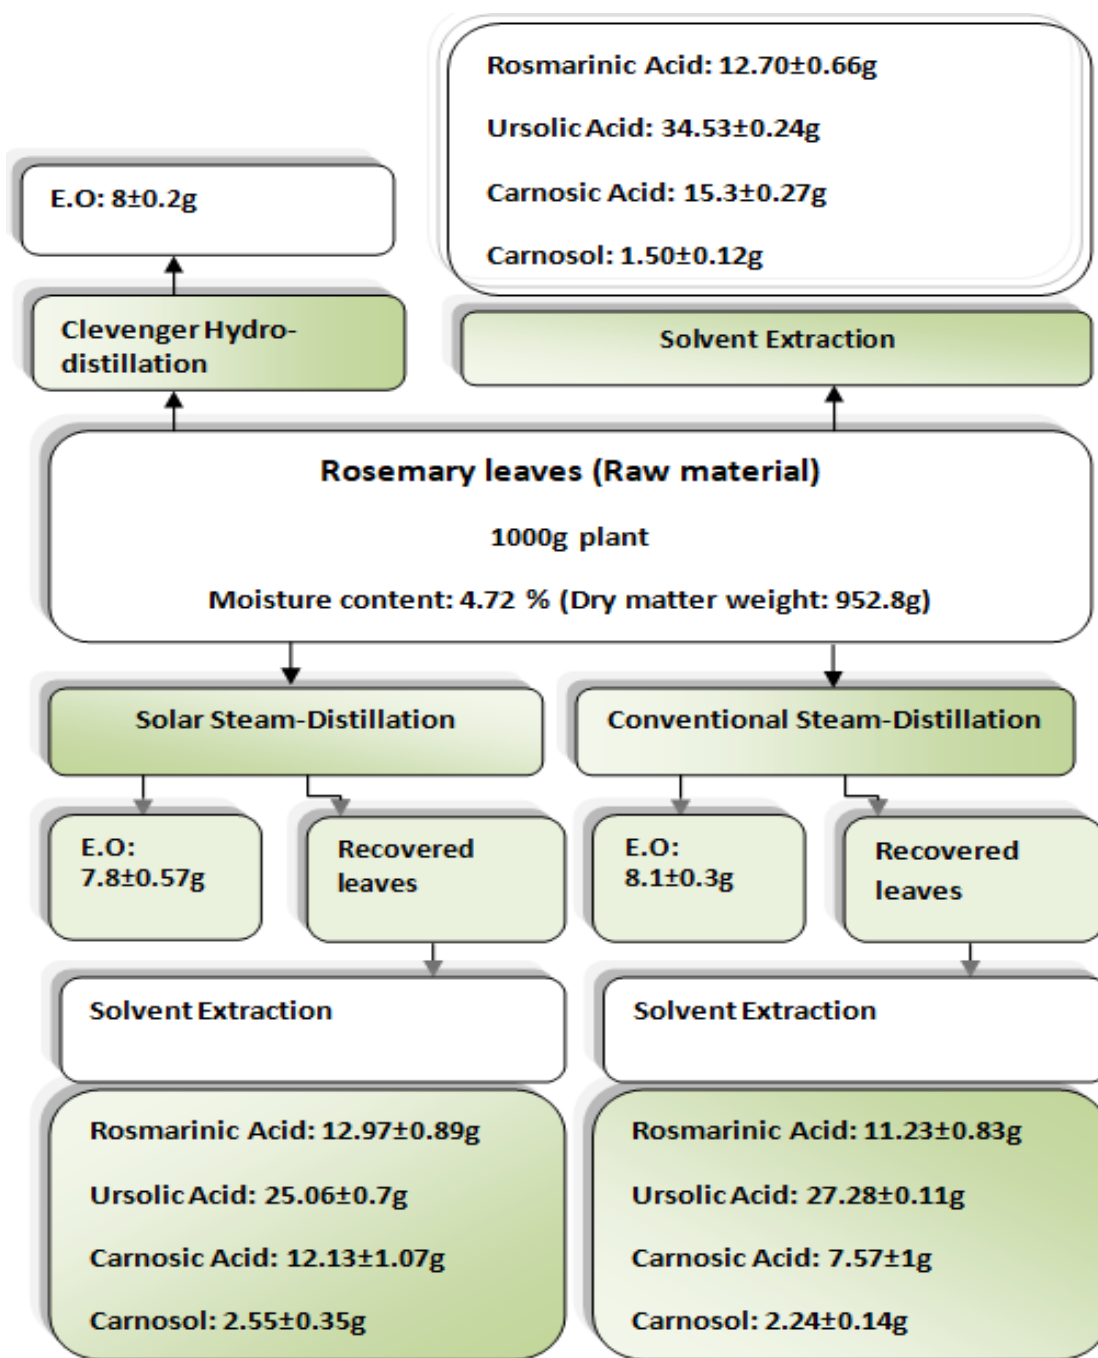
Rosmarinic Acid: 12.70±0.66g

Ursolic Acid: 34.53±0.24g

Carnosic Acid: 15.3±0.27g

Carnosol: 1.50±0.12g

E.O: 8±0.2g

Clevenger Hydrodistillation

Solvent Extraction

Rosemary leaves (Raw material)

1000g plant

Moisture content: 4.72 % (Dry matter weight: 952.8g)

Solar Steam-Distillation

Conventional Steam-Distillation

E.O: 7.8±0.57g

Recovered leaves

E.O: 8.1±0.3g

Recovered leaves

Solvent Extraction

Solvent Extraction

Rosmarinic Acid: 12.97±0.89g

Ursolic Acid: 25.06±0.7g

Carnosic Acid: 12.13±1.07g

Carnosol: 2.55±0.35g

Rosmarinic Acid: 11.23±0.83g

Ursolic Acid: 27.28±0.11g

Carnosic Acid: 7.57±1g

Carnosol: 2.24±0.14g